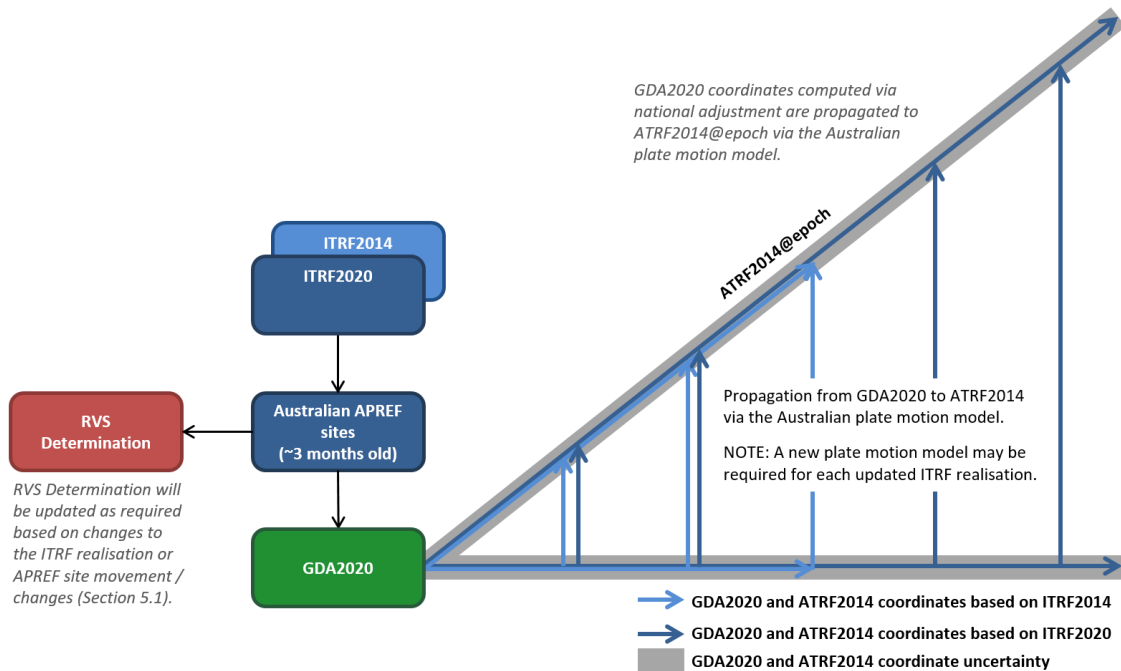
GDA2020 coordinates computed via national adjustment are propagated to ATRF2014@epoch via the Australian plate motion model.

ITRF2014

ITRF2020

ATRF2014@epoch

RVS Determination

Australian APREF sites (~3 months old)

RVS Determination will be updated as required based on changes to the ITRF realisation or APREF site movement / changes (Section 5.1).

Propagation from GDA2020 to ATRF2014 via the Australian plate motion model.

NOTE: A new plate motion model may be required for each updated ITRF realisation.

GDA2020

GDA2020 and ATRF2014 coordinates based on ITRF2014

GDA2020 and ATRF2014 coordinates based on ITRF2020

GDA2020 and ATRF2014 coordinate uncertainty